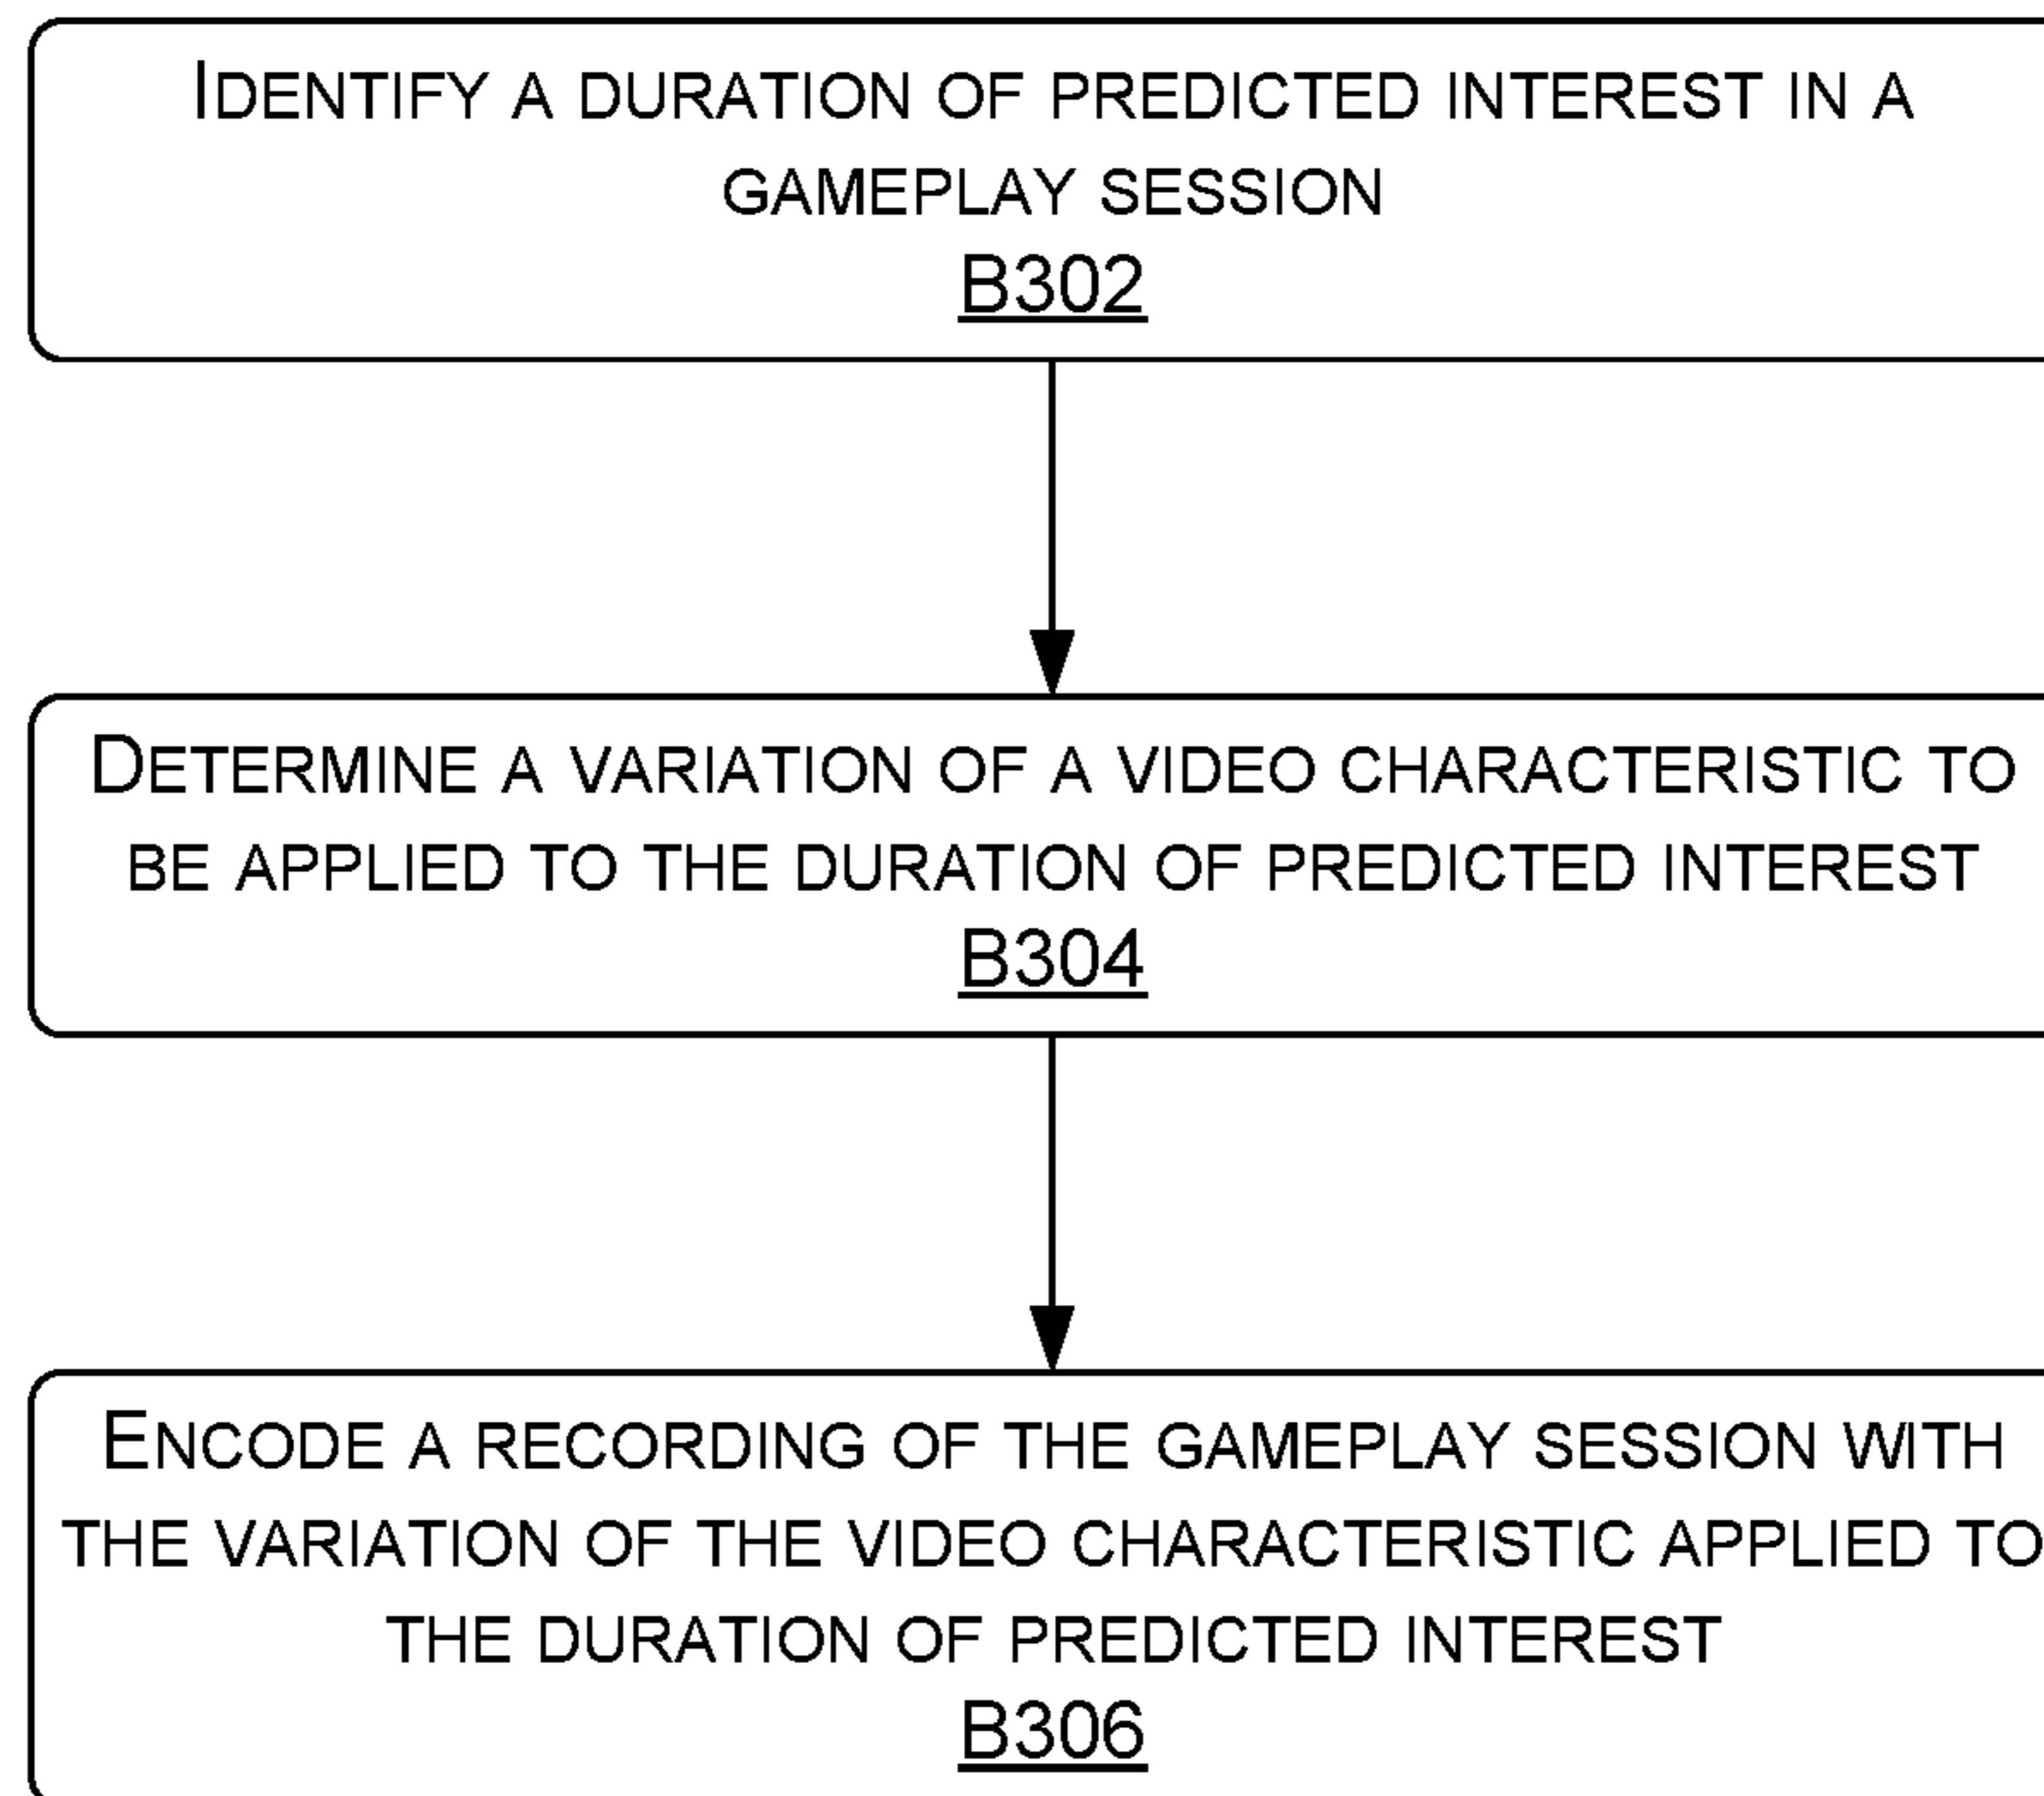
IDENTIFY A DURATION OF PREDICTED INTEREST IN A GAMEPLAY SESSION
B302

DETERMINE A VARIATION OF A VIDEO CHARACTERISTIC TO BE APPLIED TO THE DURATION OF PREDICTED INTEREST
B304

ENCODE A RECORDING OF THE GAMEPLAY SESSION WITH THE VARIATION OF THE VIDEO CHARACTERISTIC APPLIED TO THE DURATION OF PREDICTED INTEREST
B306